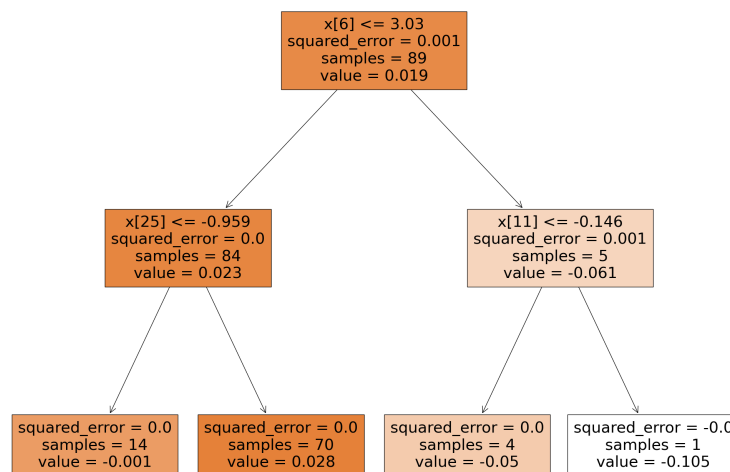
x[6] <= 3.03
squared_error = 0.001
samples = 89
value = 0.019

x[25] <= -0.959
squared_error = 0.0
samples = 84
value = 0.023

x[11] <= -0.146
squared_error = 0.001
samples = 5
value = -0.061

squared_error = 0.0
samples = 14
value = -0.001

squared_error = 0.0
samples = 70
value = 0.028

squared_error = 0.0
samples = 4
value = -0.05

squared_error = -0.0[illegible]
samples = 1
value = -0.105